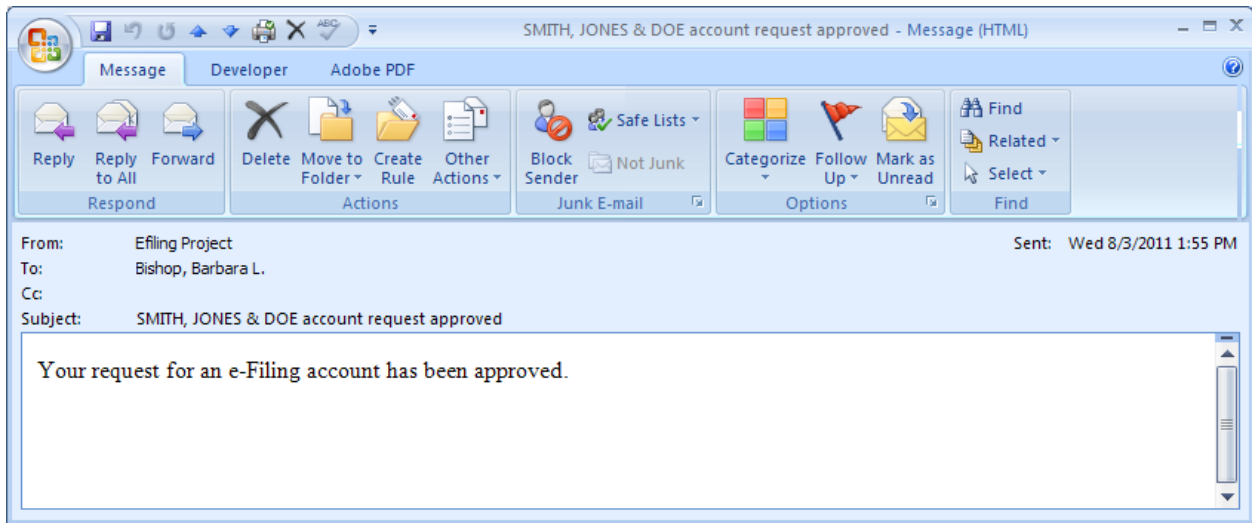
SMITH, JONES & DOE account request approved - Message (HTML)

Message Developer Adobe PDF

Reply
Reply to All
Forward
Respond

Delete
Move to Folder
Create Rule
Other Actions
Actions

Block Sender
Safe Lists
Not Junk
Junk E-mail

Categorize
Follow Up
Mark as Unread
Options

Find
Related
Select
Find

From: Efiling Project
Sent: Wed 8/3/2011 1:55 PM
To: Bishop, Barbara L.
Cc:
Subject: SMITH, JONES & DOE account request approved

Your request for an e-Filing account has been approved.